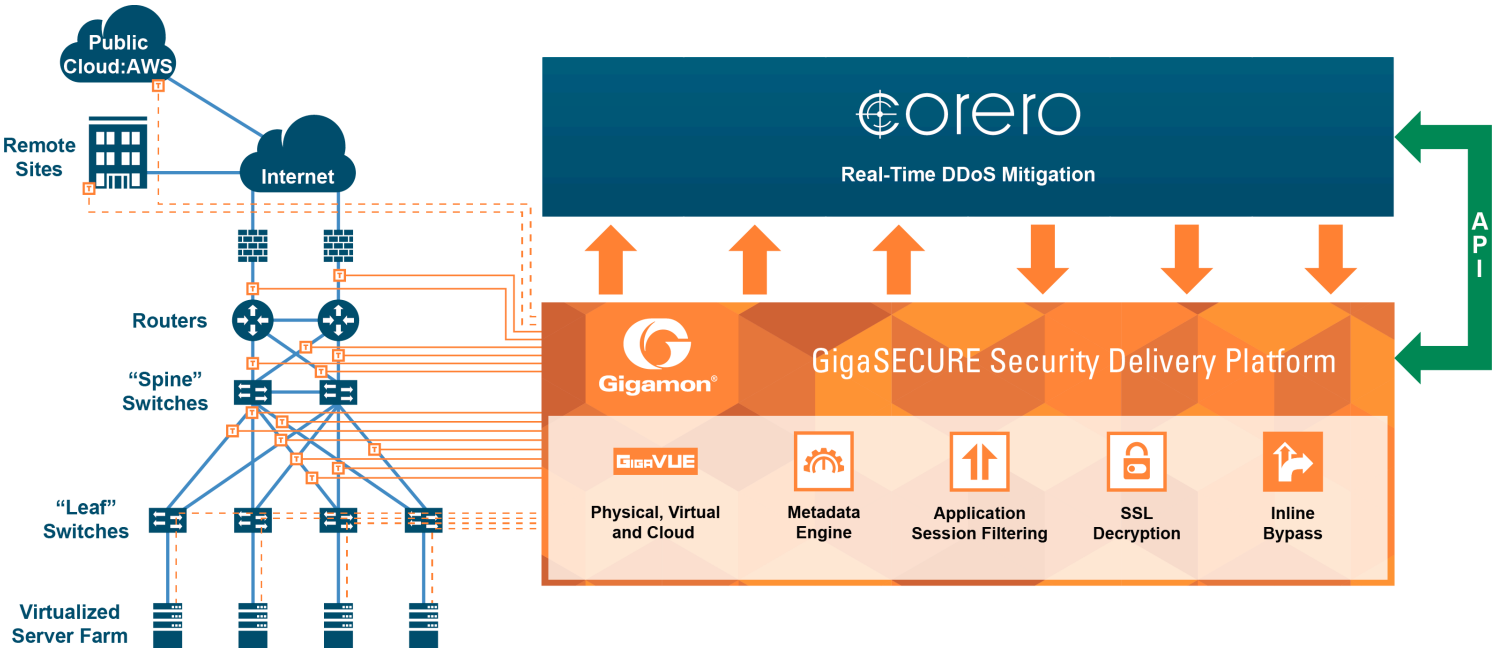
Public Cloud:AWS

Remote Sites

Internet

Routers

"Spine" Switches

"Leaf" Switches

Virtualized Server Farm

corero

Real-Time DDoS Mitigation

API

Gigamon®

GigaSECURE Security Delivery Platform

GigaVUE

Physical, Virtual and Cloud

Metadata Engine

Application Session Filtering

SSL Decryption

Inline Bypass